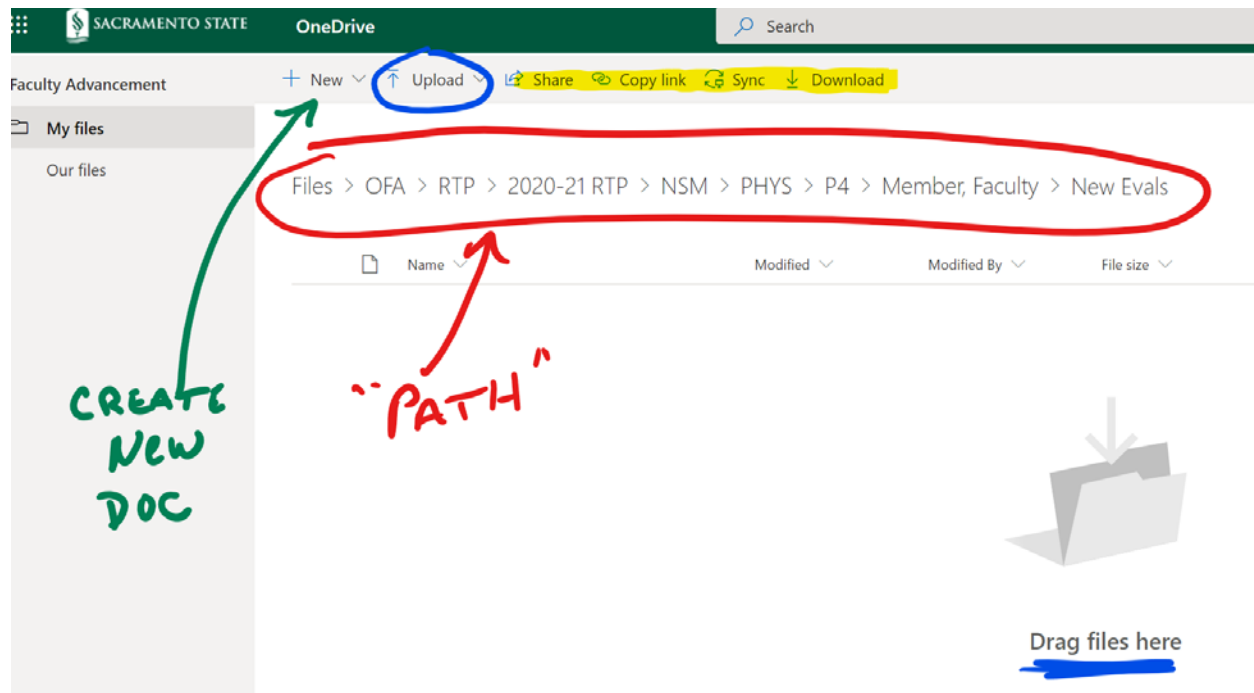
SACRAMENTO STATE OneDrive Search

Faculty Advancement

My files

Our files

+ New Upload Share Copy link Sync Download

Files > OFA > RTP > 2020-21 RTP > NSM > PHYS > P4 > Member, Faculty > New Evals

Name Modified Modified By File size

CREATE NEW DOC

"PATH"

Drag files here